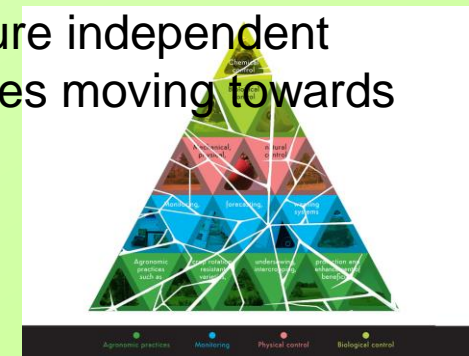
ure independent
es moving towards

Chemical
control

Mechanical,
physical

Natural
control

Monitoring,

forecasting,

warning
systems

Agronomic
practices
such as

crop rotation,
resistant
varieties

undersowing,
intercropping

protection and
enhancement of
beneficial

Agronomic practices
Monitoring
Physical control
Biological control